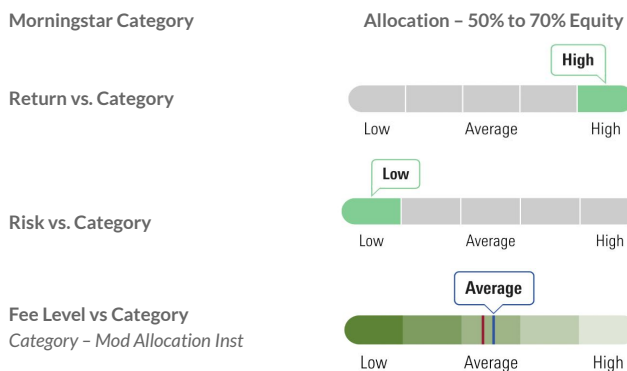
Morningstar Category

Allocation – 50% to 70% Equity

Return vs. Category

High

Low Average High

Risk vs. Category

Low

Low Average High

Fee Level vs Category

Category – Mod Allocation Inst

Average

Low Average High